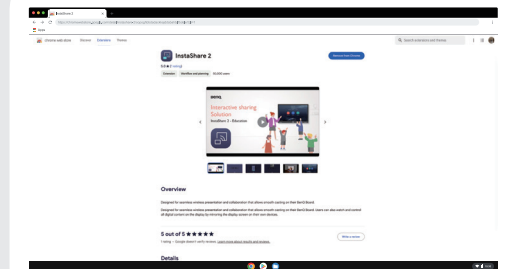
InstaShare 2

chrome web store Discover Extensions Themes

Search extensions and themes

InstaShare 2

Remove from Chrome

5.0 ★ (1 rating)

Extension Workflow and planning 40,000 users

BenQ

Interactive sharing Solution

InstaShare 2 - Overview

Overview

Designed for seamless wireless presentation and collaboration that allows smooth casting on their BenQ Board.

Designed for seamless wireless presentation and collaboration that allows smooth casting on their BenQ Board. Users can also watch and control all digital content on the display by mirroring the display screen on their own devices.

5 out of 5 ★★★★★

1 rating · Google doesn't verify reviews. Learn more about results and reviews.

Write a review

Details